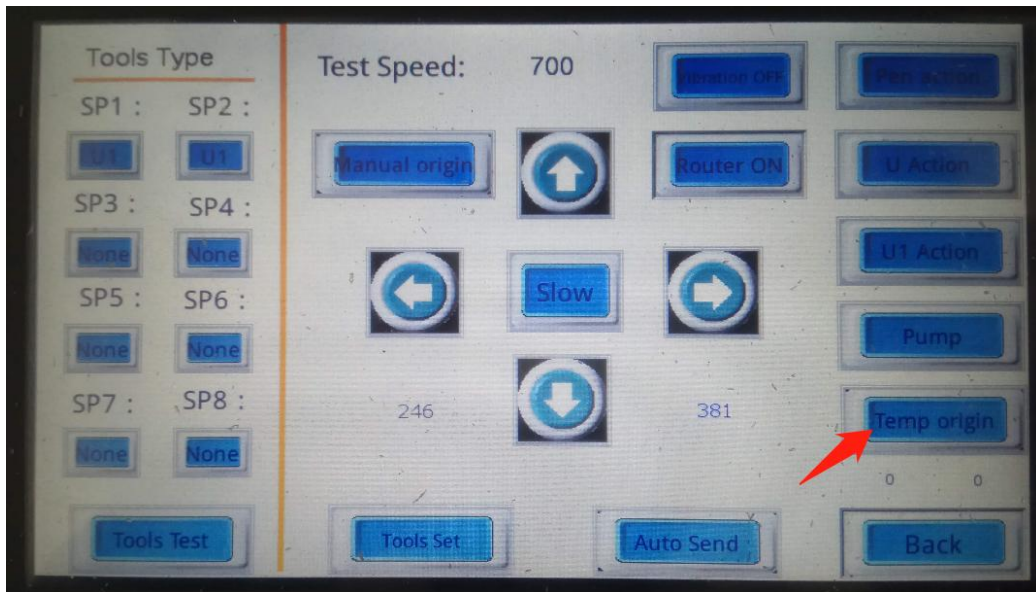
Tools Type

SP1 : SP2 :

U1 U1

SP3 : SP4 :

None None

SP5 : SP6 :

None None

SP7 : SP8 :

None None

Tools Test

Test Speed: 700

Vibration OFF

Pen action

Manual origin

Router ON

U Action

U1 Action

Slow

Pump

246

381

Temp origin

0 0

Tools Set

Auto Send

Back